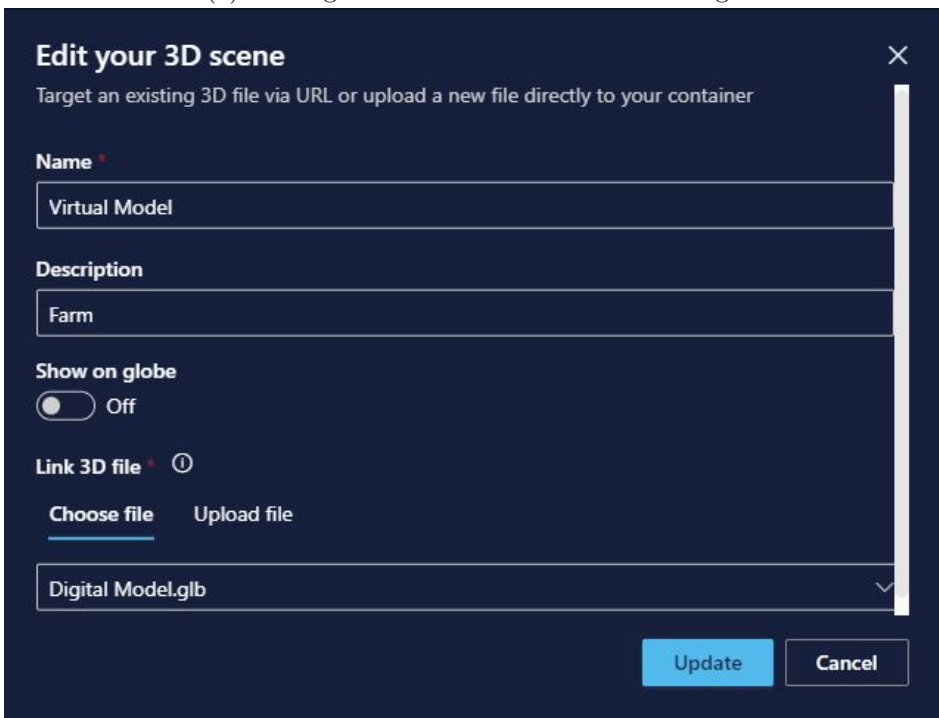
Edit your 3D scene

×

Target an existing 3D file via URL or upload a new file directly to your container

Name *

Virtual Model

Description

Farm

Show on globe

Off

Link 3D file *

Choose file

Upload file

Digital Model.glb

Update

Cancel